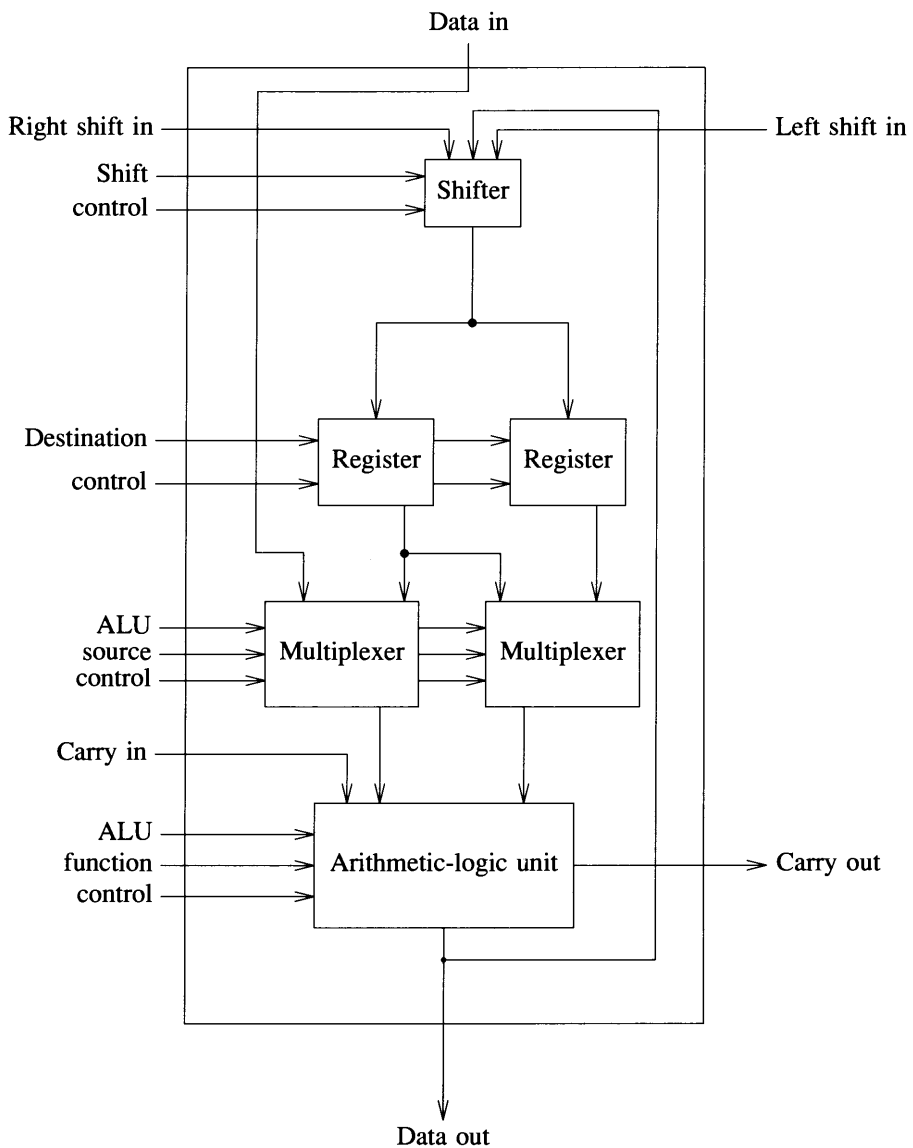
Data in

Right shift in

Left shift in

Shift
control

Shifter

Destination
control

Register

Register

ALU
source
control

Multiplexer

Multiplexer

Carry in

ALU
function
control

Arithmetic-logic unit

Carry out

Data out